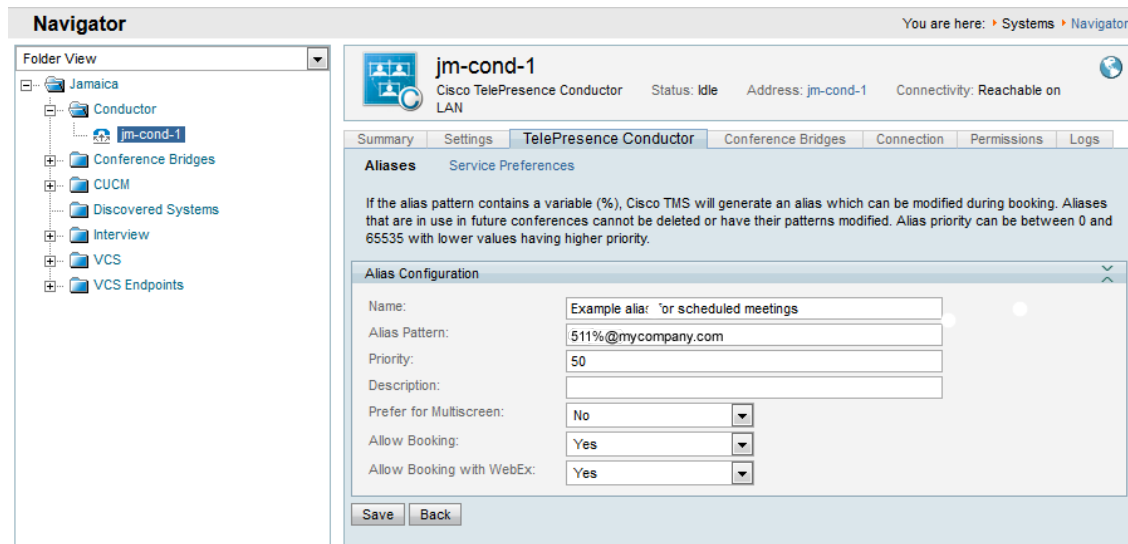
Navigator

You are here: ‣ Systems ‣ Navigator

Folder View

Jamaica
Conductor
jm-cond-1
Conference Bridges
CUCM
Discovered Systems
Interview
VCS
VCS Endpoints

jm-cond-1
Cisco TelePresence Conductor Status: Idle Address: jm-cond-1 Connectivity: Reachable on LAN

Summary | Settings | TelePresence Conductor | Conference Bridges | Connection | Permissions | Logs

Aliases Service Preferences

If the alias pattern contains a variable (%), Cisco TMS will generate an alias which can be modified during booking. Aliases that are in use in future conferences cannot be deleted or have their patterns modified. Alias priority can be between 0 and 65535 with lower values having higher priority.

Alias Configuration

| | |
|---|---|
| Name: | Example alias for scheduled meetings |
| Alias Pattern: | 511%@mycompany.com |
| Priority: | 50 |
| Description: | |
| Prefer for Multiscreen: | No |
| Allow Booking: | Yes |
| Allow Booking with WebEx: | Yes |

Save Back